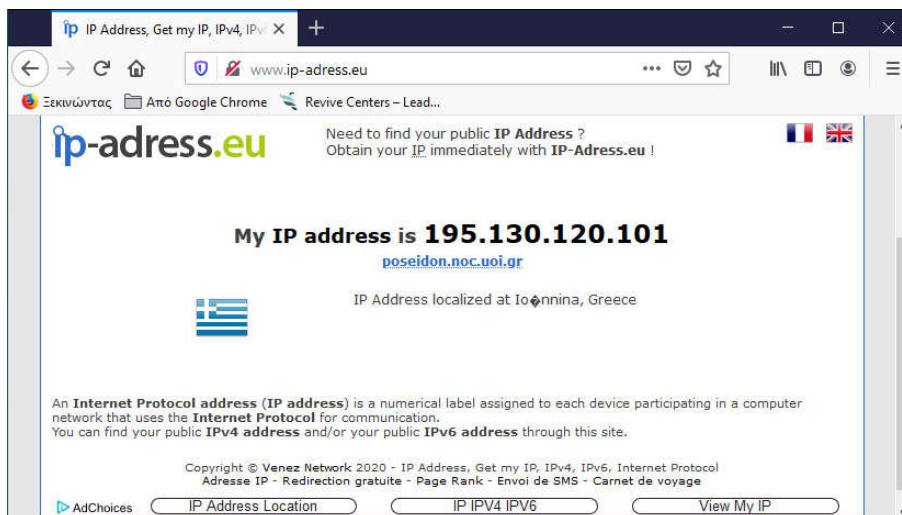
IP Address, Get my IP, IPv4, IPv

www.ip-adress.eu

Ξεκινώντας   Από Google Chrome   Revive Centers – Lead...

ip-adress.eu

Need to find your public IP Address ?
Obtain your IP immediately with IP-Adress.eu !

My IP address is 195.130.120.101

poseidon.noc.uoi.gr

IP Address localized at Io�nnina, Greece

An Internet Protocol address (IP address) is a numerical label assigned to each device participating in a computer network that uses the Internet Protocol for communication.
You can find your public IPv4 address and/or your public IPv6 address through this site.

Copyright © Venez Network 2020 - IP Address, Get my IP, IPv4, IPv6, Internet Protocol
Adresse IP - Redirection gratuite - Page Rank - Envoi de SMS - Carnet de voyage

AdChoices   IP Address Location   IP IPV4 IPV6   View My IP